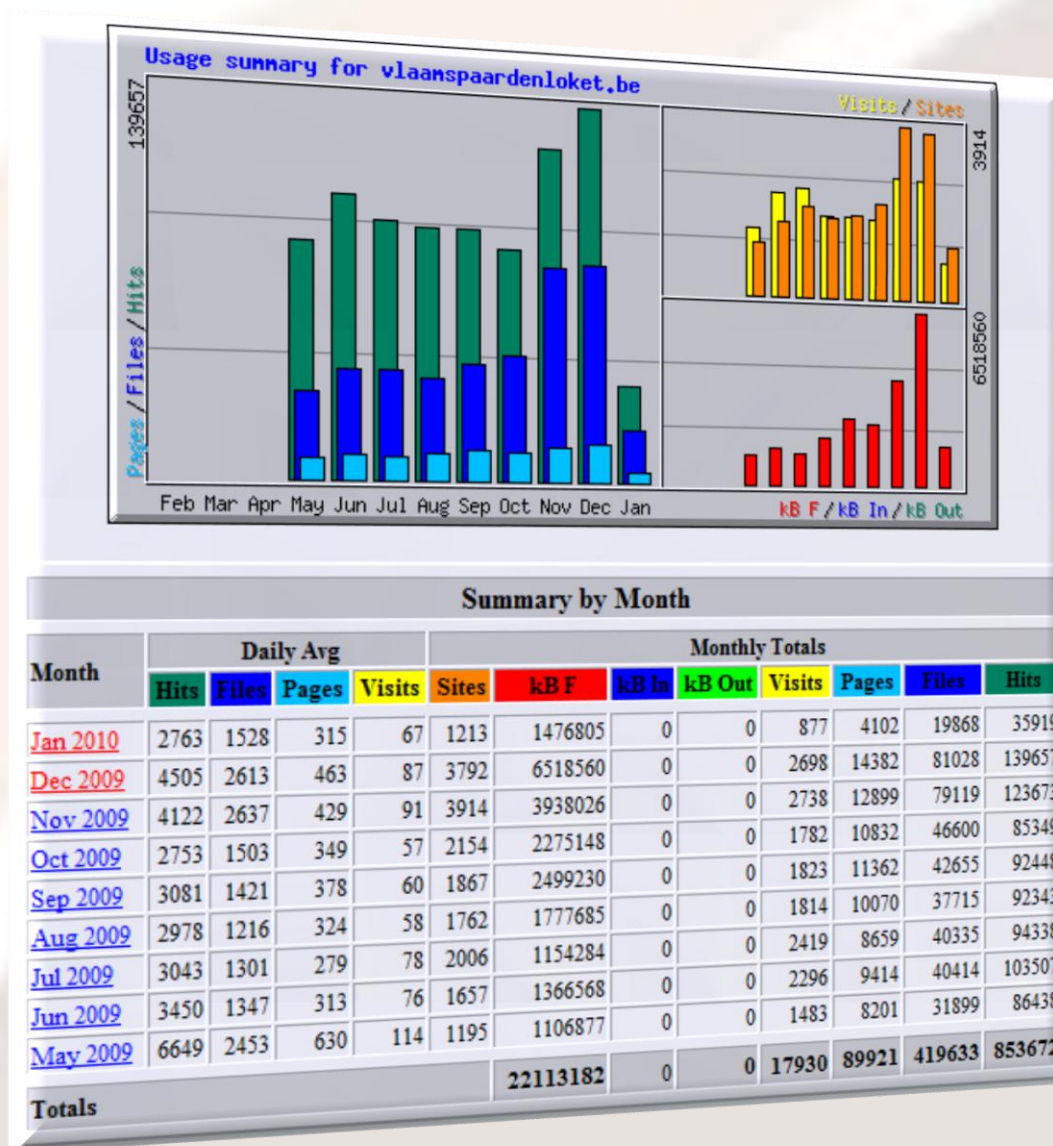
Usage summary for vlaamspaardenloket.be

139657

Pages / Files / Hits

Visits / Sites

3914

6518560

Feb Mar Apr May Jun Jul Aug Sep Oct Nov Dec Jan

kB F / kB In / kB Out

Summary by Month

| Month | Daily Avg | | | | Monthly Totals | | | | | | | |
|---|---|---|---|---|---|---|---|---|---|---|---|---|
| | Hits | Files | Pages | Visits | Sites | kB F | kB In | kB Out | Visits | Pages | Files | Hits |
| Jan 2010 | 2763 | 1528 | 315 | 67 | 1213 | 1476805 | 0 | 0 | 877 | 4102 | 19868 | 3591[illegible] |
| Dec 2009 | 4505 | 2613 | 463 | 87 | 3792 | 6518560 | 0 | 0 | 2698 | 14382 | 81028 | 13965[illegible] |
| Nov 2009 | 4122 | 2637 | 429 | 91 | 3914 | 3938026 | 0 | 0 | 2738 | 12899 | 79119 | 12367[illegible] |
| Oct 2009 | 2753 | 1503 | 349 | 57 | 2154 | 2275148 | 0 | 0 | 1782 | 10832 | 46600 | 8534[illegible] |
| Sep 2009 | 3081 | 1421 | 378 | 60 | 1867 | 2499230 | 0 | 0 | 1823 | 11362 | 42655 | 9244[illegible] |
| Aug 2009 | 2978 | 1216 | 324 | 58 | 1762 | 1777685 | 0 | 0 | 1814 | 10070 | 37715 | 9234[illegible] |
| Jul 2009 | 3043 | 1301 | 279 | 78 | 2006 | 1154284 | 0 | 0 | 2419 | 8659 | 40335 | 9433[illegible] |
| Jun 2009 | 3450 | 1347 | 313 | 76 | 1657 | 1366568 | 0 | 0 | 2296 | 9414 | 40414 | 10350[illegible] |
| May 2009 | 6649 | 2453 | 630 | 114 | 1195 | 1106877 | 0 | 0 | 1483 | 8201 | 31899 | 8643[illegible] |
| Totals | | | | | | 22113182 | 0 | 0 | 17930 | 89921 | 419633 | 853672 |